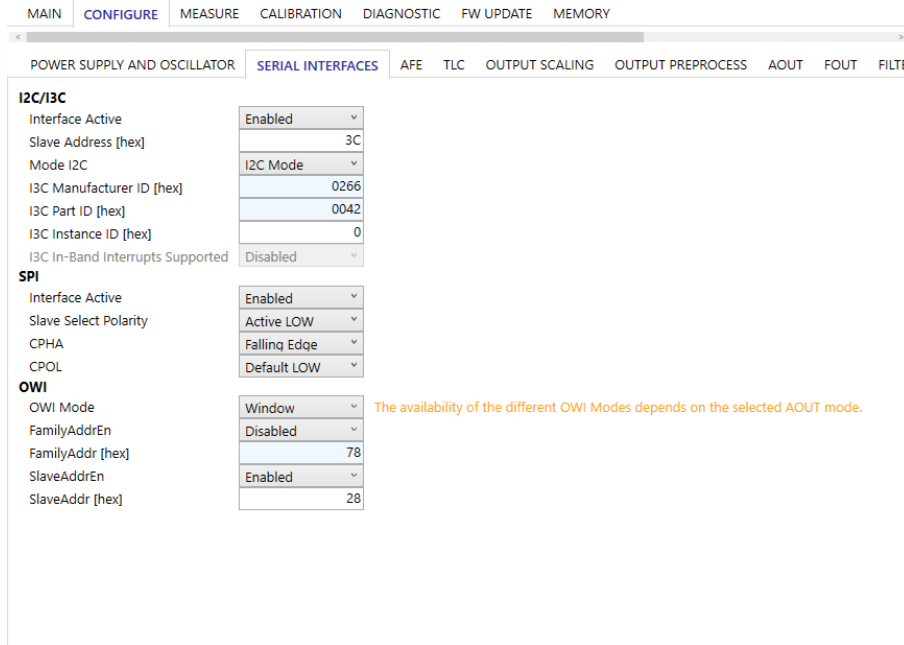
MAIN CONFIGURE MEASURE CALIBRATION DIAGNOSTIC FW UPDATE MEMORY

POWER SUPPLY AND OSCILLATOR SERIAL INTERFACES AFE TLC OUTPUT SCALING OUTPUT PREPROCESS AOUT FOUT FILTE

I2C/I3C
Interface Active Enabled
Slave Address [hex] 3C
Mode I2C I2C Mode
I3C Manufacturer ID [hex] 0266
I3C Part ID [hex] 0042
I3C Instance ID [hex] 0
I3C In-Band Interrupts Supported Disabled

SPI
Interface Active Enabled
Slave Select Polarity Active LOW
CPHA Falling Edge
CPOL Default LOW

OWI
OWI Mode Window The availability of the different OWI Modes depends on the selected AOUT mode.
FamilyAddrEn Disabled
FamilyAddr [hex] 78
SlaveAddrEn Enabled
SlaveAddr [hex] 28